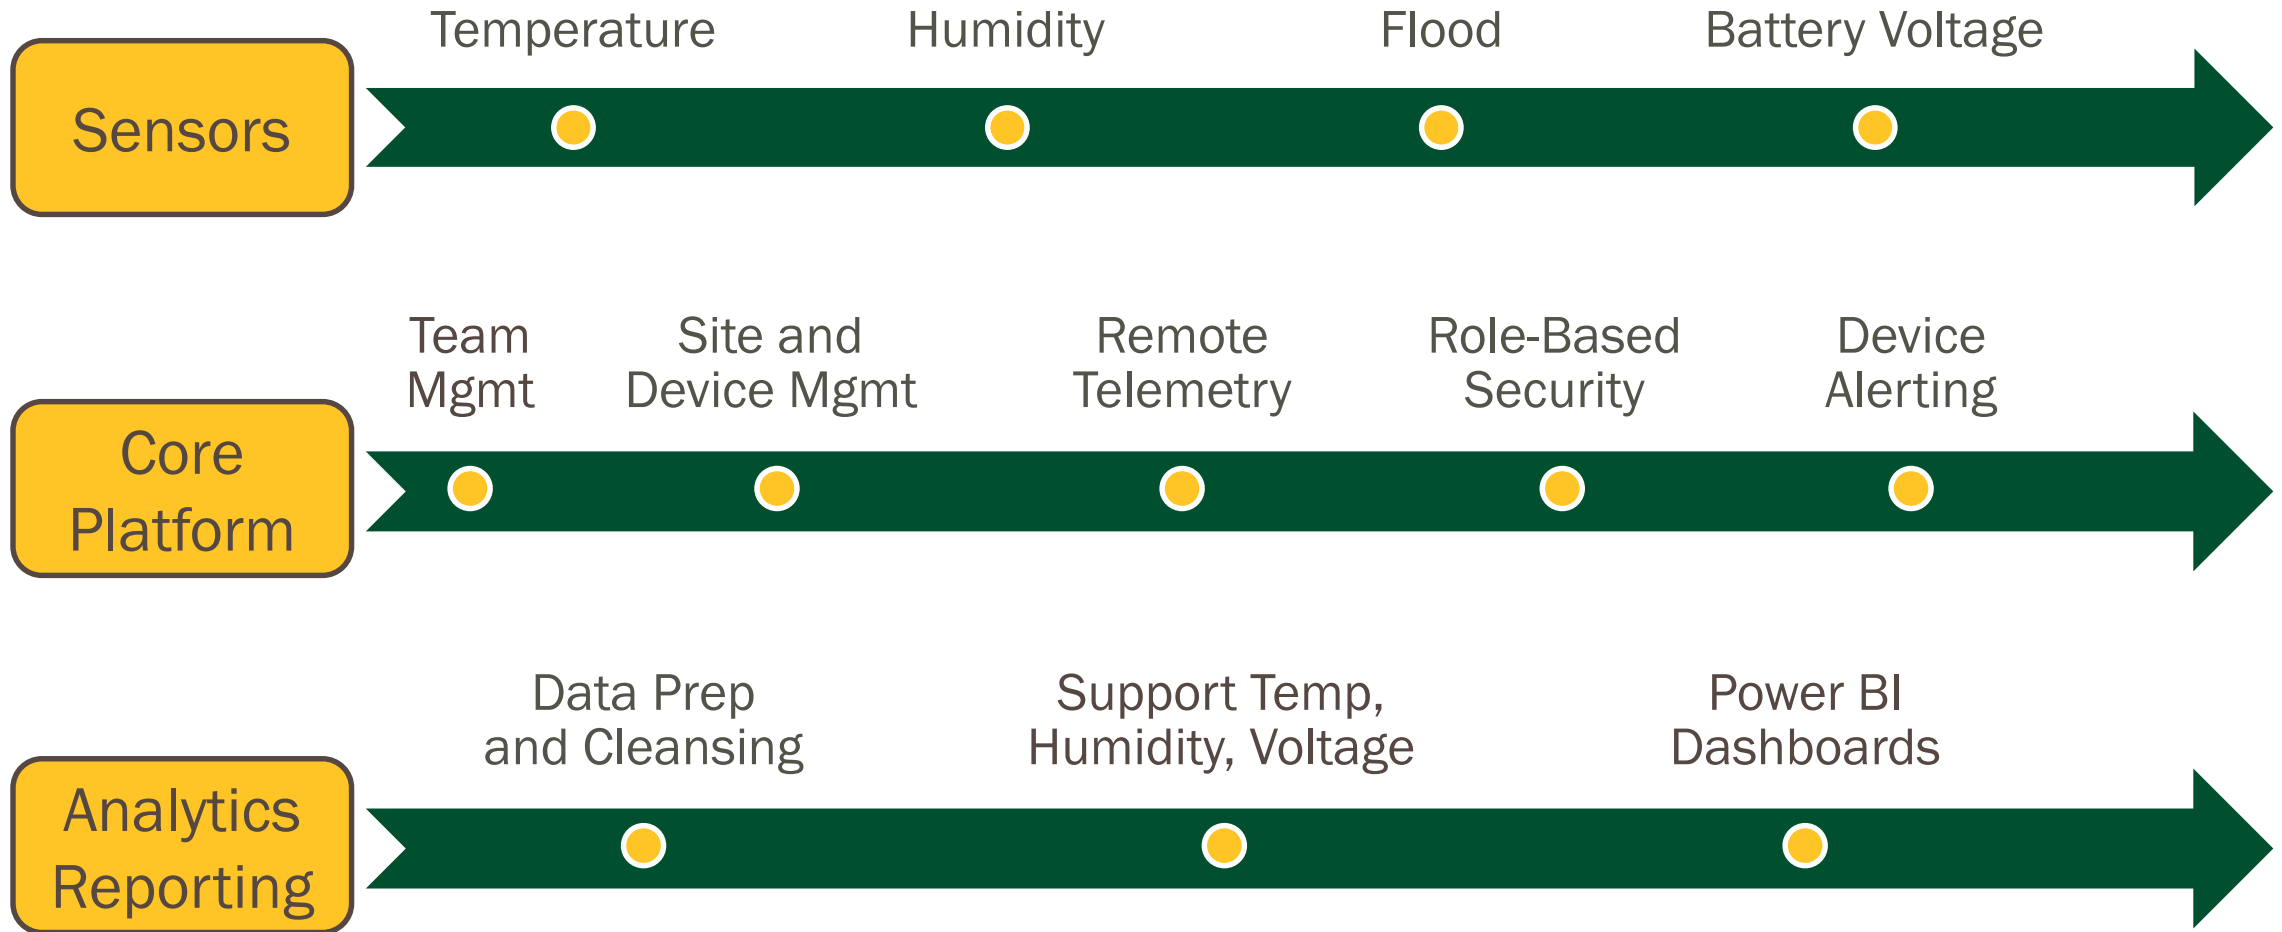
Sensors

Temperature

Humidity

Flood

Battery Voltage

Core Platform

Team Mgmt

Site and Device Mgmt

Remote Telemetry

Role-Based Security

Device Alerting

Analytics Reporting

Data Prep and Cleansing

Support Temp, Humidity, Voltage

Power BI Dashboards